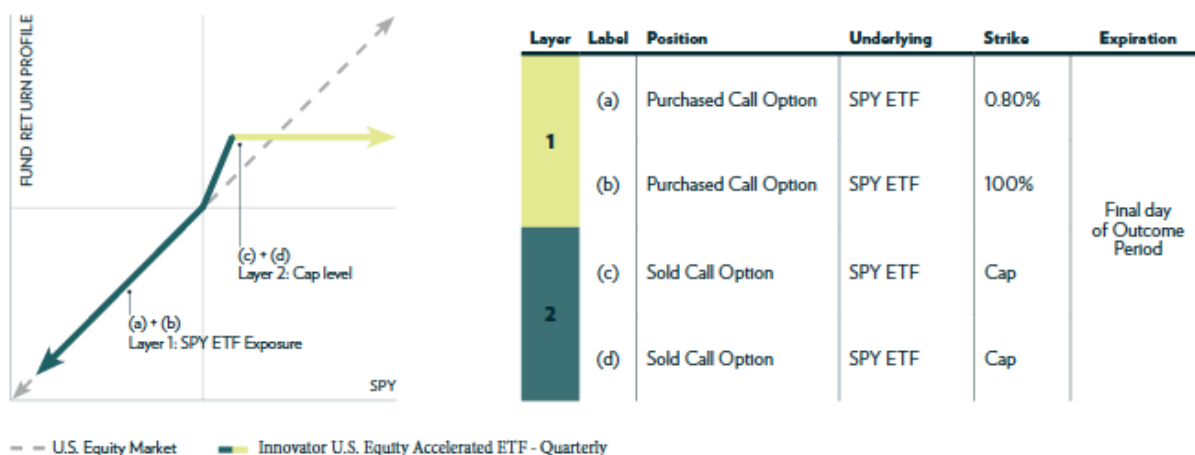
FUND RETURN PROFILE

(c) + (d)
Layer 2: Cap level

(a) + (b)
Layer 1: SPY ETF Exposure

SPY

| Layer | Label | Position | Underlying | Strike | Expiration |
|---|---|---|---|---|---|
| 1 | (a) | Purchased Call Option | SPY ETF | 0.80% | Final day of Outcome Period |
| | (b) | Purchased Call Option | SPY ETF | 100% | |
| 2 | (c) | Sold Call Option | SPY ETF | Cap | |
| | (d) | Sold Call Option | SPY ETF | Cap | |

U.S. Equity Market
Innovator U.S. Equity Accelerated ETF - Quarterly